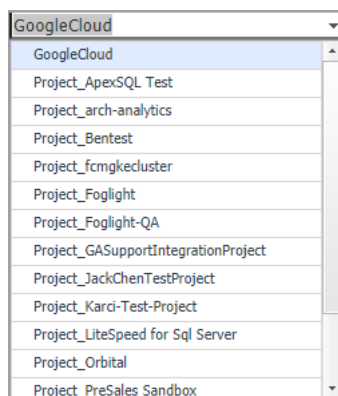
GoogleCloud

GoogleCloud
Project_ApexSQL Test
Project_arch-analytics
Project_Bentest
Project_fcmgkecluster
Project_Foglight
Project_Foglight-QA
Project_GASupportIntegrationProject
Project_JackChenTestProject
Project_Karci-Test-Project
Project_LiteSpeed for Sql Server
Project_Orbital
Project_PreSales Sandbox